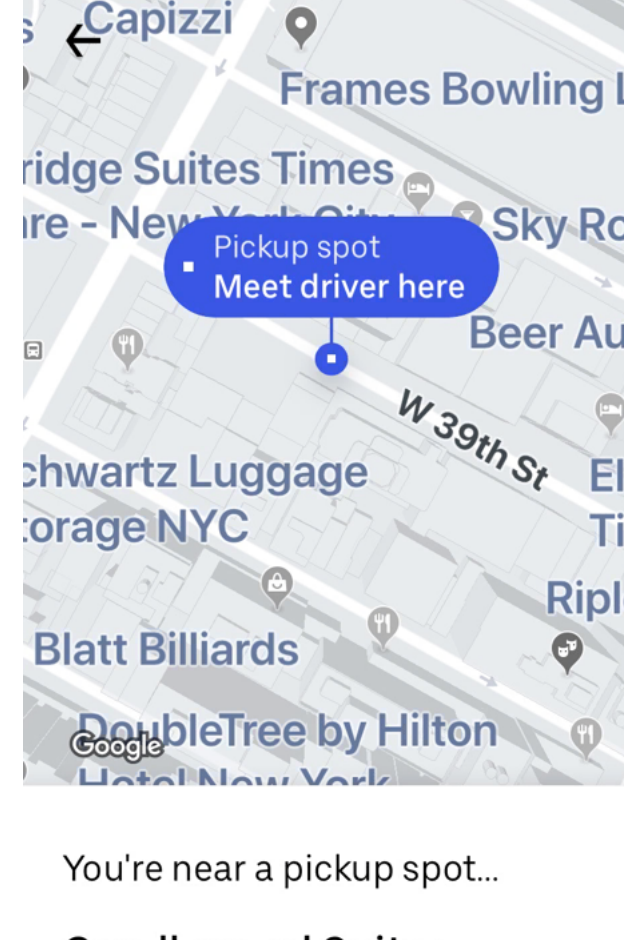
s Capizzi
Frames Bowling L
ridge Suites Times
are - New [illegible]
Sky Ro
Pickup spot
Meet driver here
Beer Au
W 39th St
chwartz Luggage
torage NYC
El
Ti
Ripl
Blatt Billiards
DoubleTree by Hilton
Hotel New York
Google

You're near a pickup spot...

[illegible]